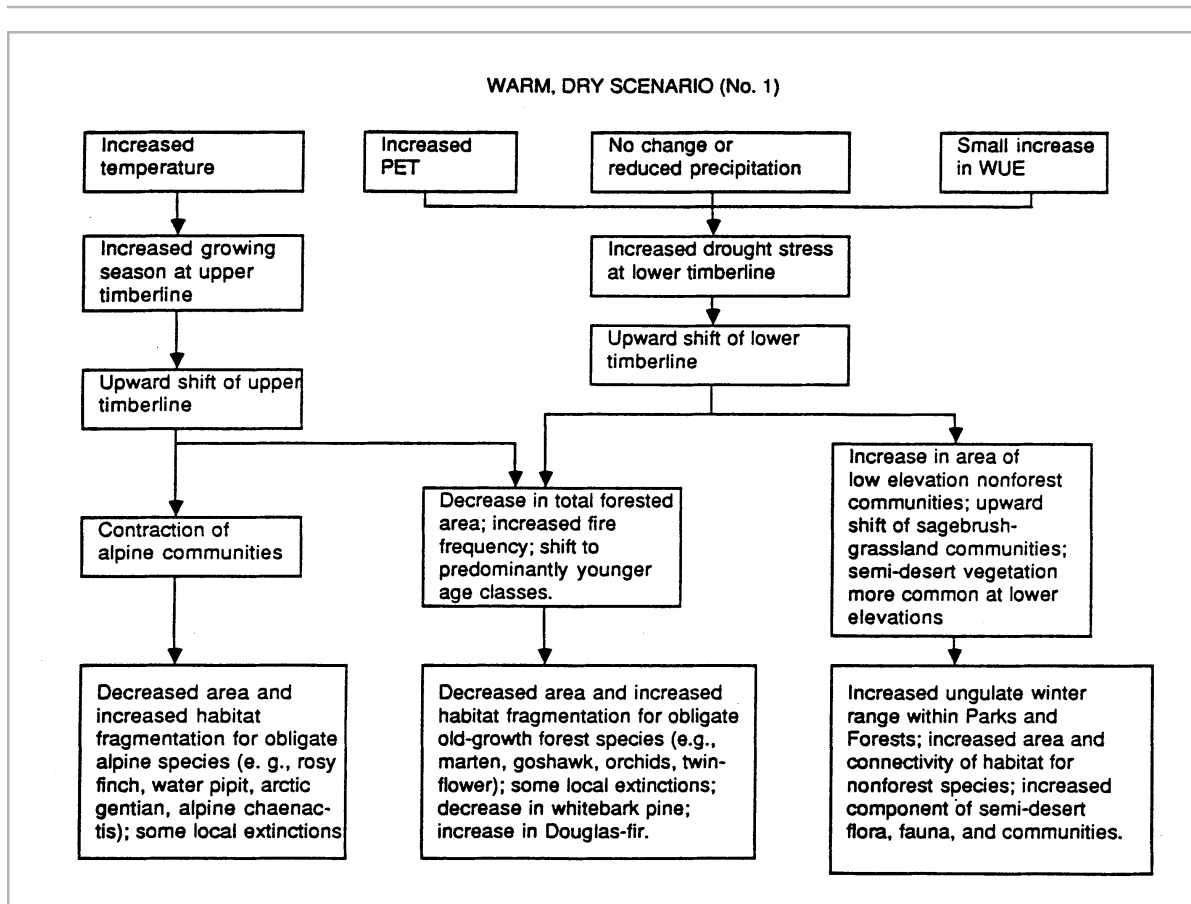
WARM, DRY SCENARIO (No. 1)

Increased temperature

Increased PET

No change or reduced precipitation

Small increase in WUE

Increased growing season at upper timberline

Increased drought stress at lower timberline

Upward shift of lower timberline

Upward shift of upper timberline

Contraction of alpine communities

Decrease in total forested area; increased fire frequency; shift to predominantly younger age classes.

Increase in area of low elevation nonforest communities; upward shift of sagebrush-grassland communities; semi-desert vegetation more common at lower elevations

Decreased area and increased habitat fragmentation for obligate alpine species (e. g., rosy finch, water pipit, arctic gentian, alpine chaenactis); some local extinctions

Decreased area and increased habitat fragmentation for obligate old-growth forest species (e.g., marten, goshawk, orchids, twinflower); some local extinctions; decrease in whitebark pine; increase in Douglas-fir.

Increased ungulate winter range within Parks and Forests; increased area and connectivity of habitat for nonforest species; increased component of semi-desert flora, fauna, and communities.